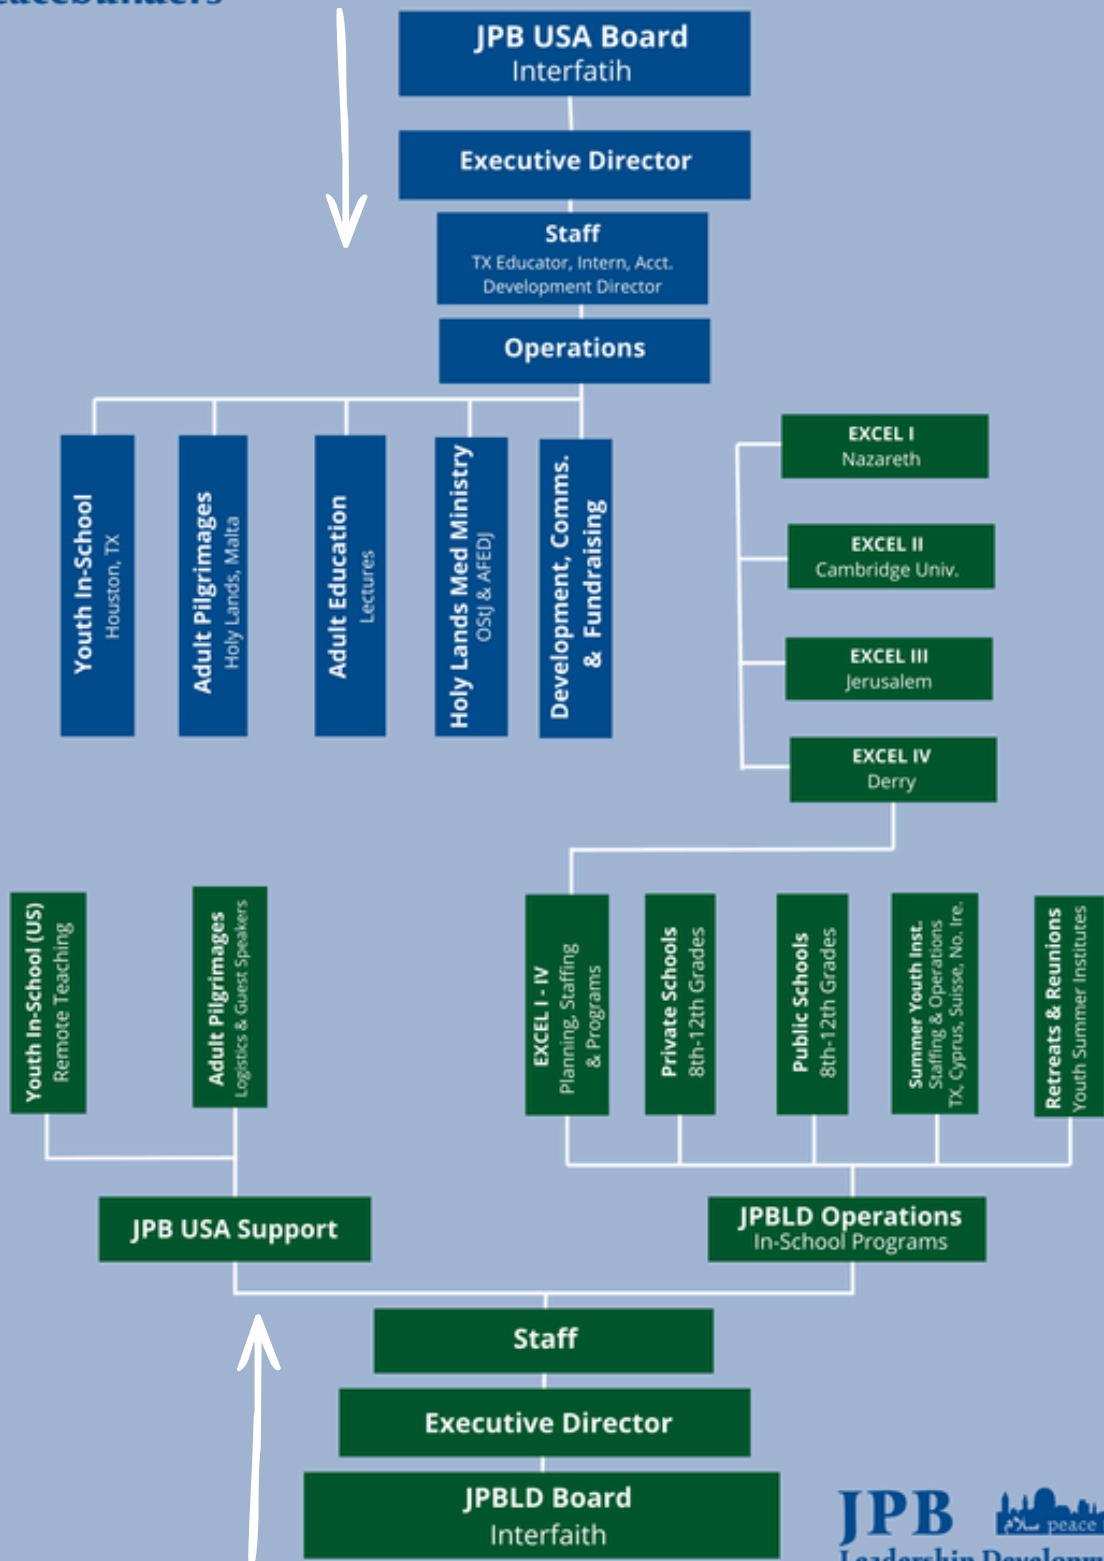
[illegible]

JPB USA Board
Interfatih

Executive Director

Staff
TX Educator, Intern, Acct.
Development Director

Operations

Youth In-School
Houston, TX

Adult Pilgrimages
Holy Lands, Malta

Adult Education
Lectures

Holy Lands Med Ministry
OStJ & AFEDJ

Development, Comms. & Fundraising

EXCEL I
Nazareth

EXCEL II
Cambridge Univ.

EXCEL III
Jerusalem

EXCEL IV
Derry

Youth In-School (US)
Remote Teaching

Adult Pilgrimages
Logistics & Guest Speakers

EXCEL I - IV
Planning, Staffing & Programs

Private Schools
8th-12th Grades

Public Schools
8th-12th Grades

Summer Youth Inst.
Staffing & Operations
TX, Cyprus, Suisse, No. Ire.

Retreats & Reunions
Youth Summer Institutes

JPB USA Support

JPBLD Operations
In-School Programs

Staff

Executive Director

JPBLD Board
Interfaith

JPB
peace
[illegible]